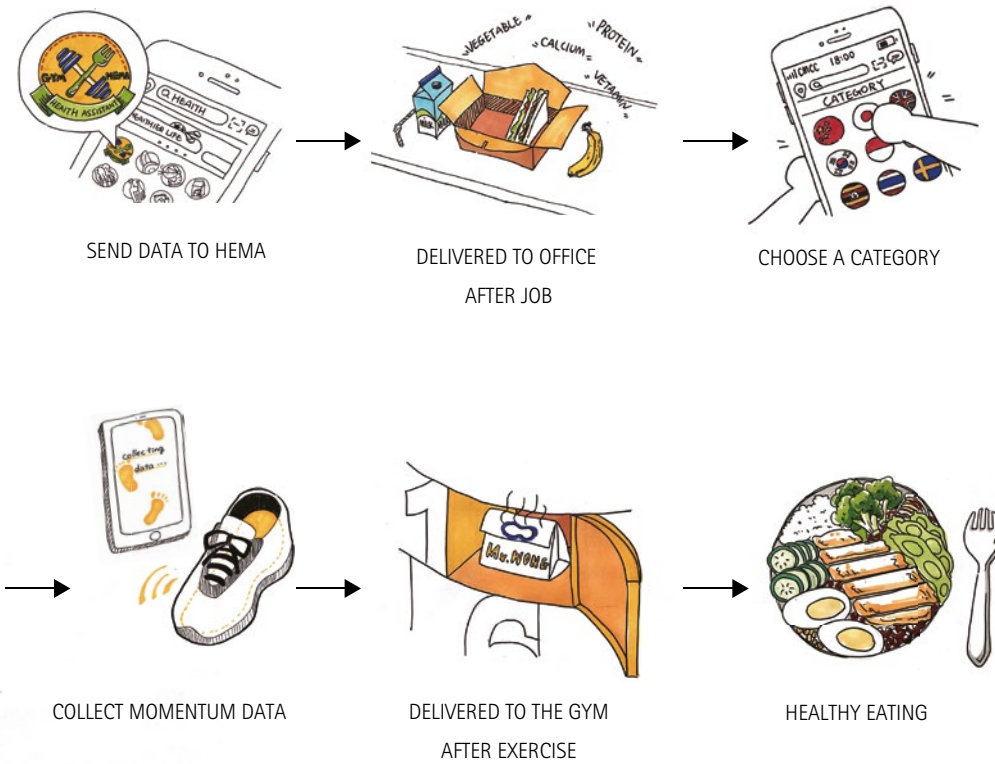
GYM HEMA
HEALTH ASSISTANT
HEALTH
HEALTHIER LIFE

SEND DATA TO HEMA

VEGETABLE
CALCIUM
PROTEIN
VETAMIN
MILK

DELIVERED TO OFFICE AFTER JOB

CMCC 18:00
CATEGORY

CHOOSE A CATEGORY

collecting data...

COLLECT MOMENTUM DATA

Mr.WONG

DELIVERED TO THE GYM AFTER EXERCISE

HEALTHY EATING